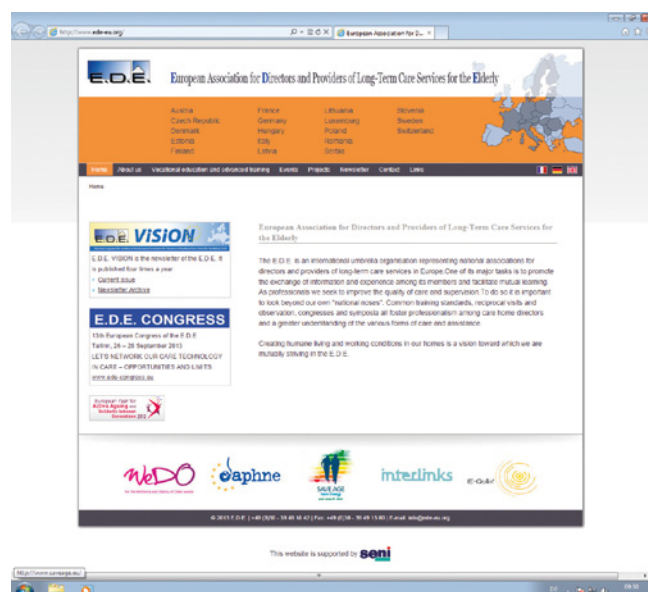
http://www.ede-eu.org/

European Association for D... ×

E.D.E.

European Association for Directors and Providers of Long-Term Care Services for the Elderly

Austria
Czech Republic
Denmark
Estonia
Finland

France
Germany
Hungary
Italy
Latvia

Lithuania
Luxembourg
Poland
Romania
Serbia

Slovenia
Sweden
Switzerland

Home | About us | Vocational education and advanced training | Events | Projects | Newsletter | Contact | Links

Home

E.D.E VISION

E.D.E. VISION is the newsletter of the E.D.E. It is published four times a year.

» Current issue
» Newsletter Archive

E.D.E. CONGRESS

13th European Congress of the E.D.E.
Tallinn, 26 – 28 September 2013
LET'S NETWORK OUR CARE TECHNOLOGY IN CARE – OPPORTUNITIES AND LIMITS
www.ede-congress.eu

European Year for Active Ageing and Solidarity between Generations 2012

European Association for Directors and Providers of Long-Term Care Services for the Elderly

The E.D.E. is an international umbrella organisation representing national associations for directors and providers of long-term care services in Europe.One of its major tasks is to promote the exchange of information and experience among its members and facilitate mutual learning. As professionals we seek to improve the quality of care and supervision.To do so it is important to look beyond our own "national noses". Common training standards, reciprocal visits and observation, congresses and symposia all foster professionalism among care home directors and a greater understanding of the various forms of care and assistance.

Creating humane living and working conditions in our homes is a vision toward which we are mutually striving in the E.D.E.

WeDO
For the Wellbeing and Dignity of Older people

Daphne

SAVE AGE

interlinks

E-Qalin

© 2013 E.D.E. | +49 (0)30 - 39 40 18 43 | Fax: +49 (0)30 - 39 40 13 80 | E-mail: info@ede-eu.org

This website is supported by seni

http://www.saveage.eu/